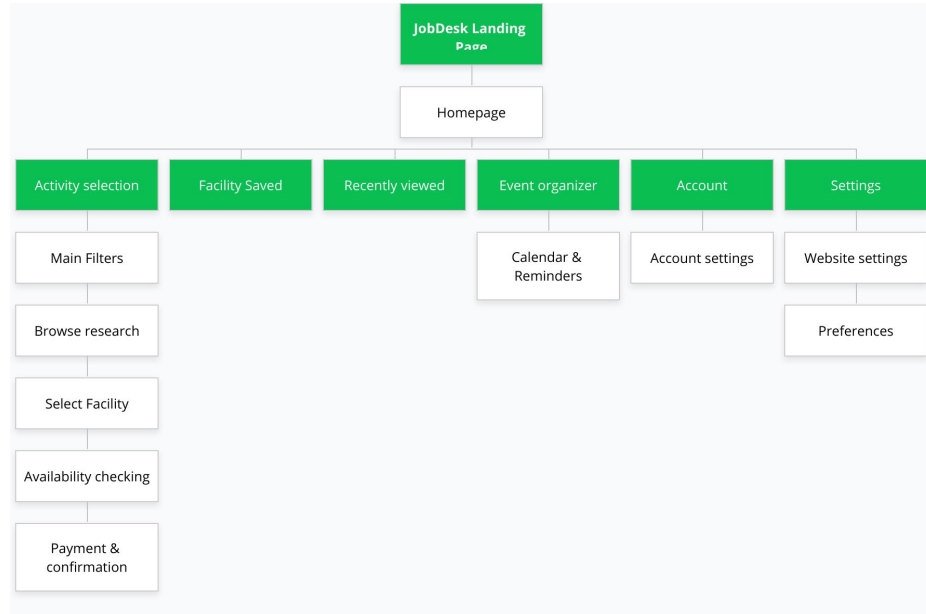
JobDesk Landing Page

Homepage

Activity selection

Facility Saved

Recently viewed

Event organizer

Account

Settings

Main Filters

Browse research

Select Facility

Availability checking

Payment & confirmation

Calendar & Reminders

Account settings

Website settings

Preferences